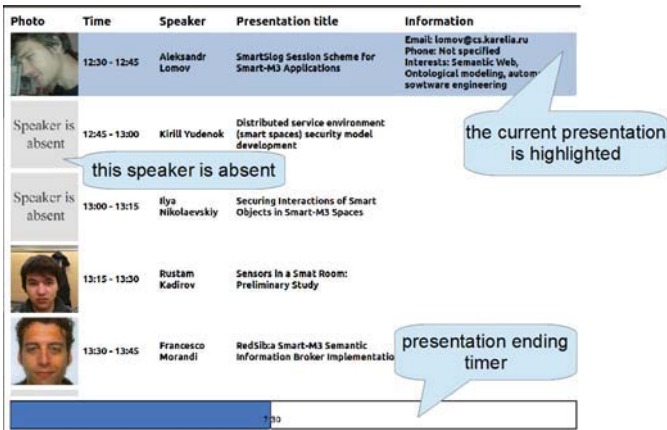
| Photo | Time | Speaker | Presentation title | Information |
|---|---|---|---|---|
| | 12:30 - 12:45 | Aleksandr Lomov | SmartSlog Session Scheme for Smart-M3 Applications | Email: lomov@cs.karelia.ru Phone: Not specified Interests: Semantic Web, Ontological modeling, autom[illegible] sowtware engineering |
| Speaker is absent | 12:45 - 13:00 | Kirill Yudenok | Distributed service environment (smart spaces) security model development | |
| Speaker is absent | 13:00 - 13:15 | Ilya Nikolaevskiy | Securing Interactions of Smart Objects in Smart-M3 Spaces | |
| | 13:15 - 13:30 | Rustam Kadirov | Sensors in a Smat Room: Preliminary Study | |
| | 13:30 - 13:45 | Francesco Morandi | RedSib:a Smart-M3 Semantic Information Broker Implementatio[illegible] | |

the current presentation is highlighted

this speaker is absent

presentation ending timer

7:30